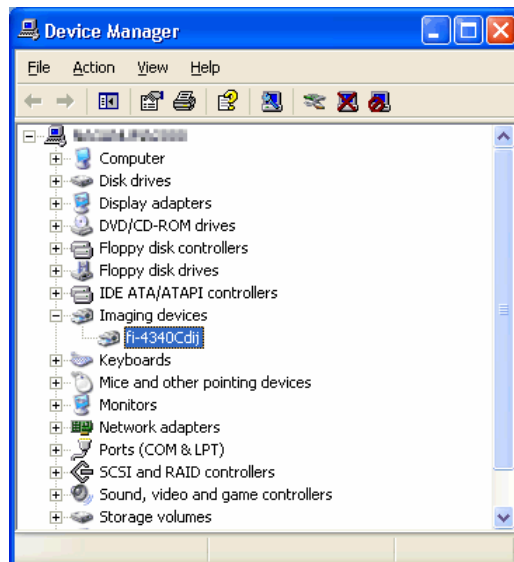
Device Manager

File Action View Help

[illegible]

Computer
Disk drives
Display adapters
DVD/CD-ROM drives
Floppy disk controllers
Floppy disk drives
IDE ATA/ATAPI controllers
Imaging devices
fi-4340Cdj
Keyboards
Mice and other pointing devices
Monitors
Network adapters
Ports (COM & LPT)
SCSI and RAID controllers
Sound, video and game controllers
Storage volumes